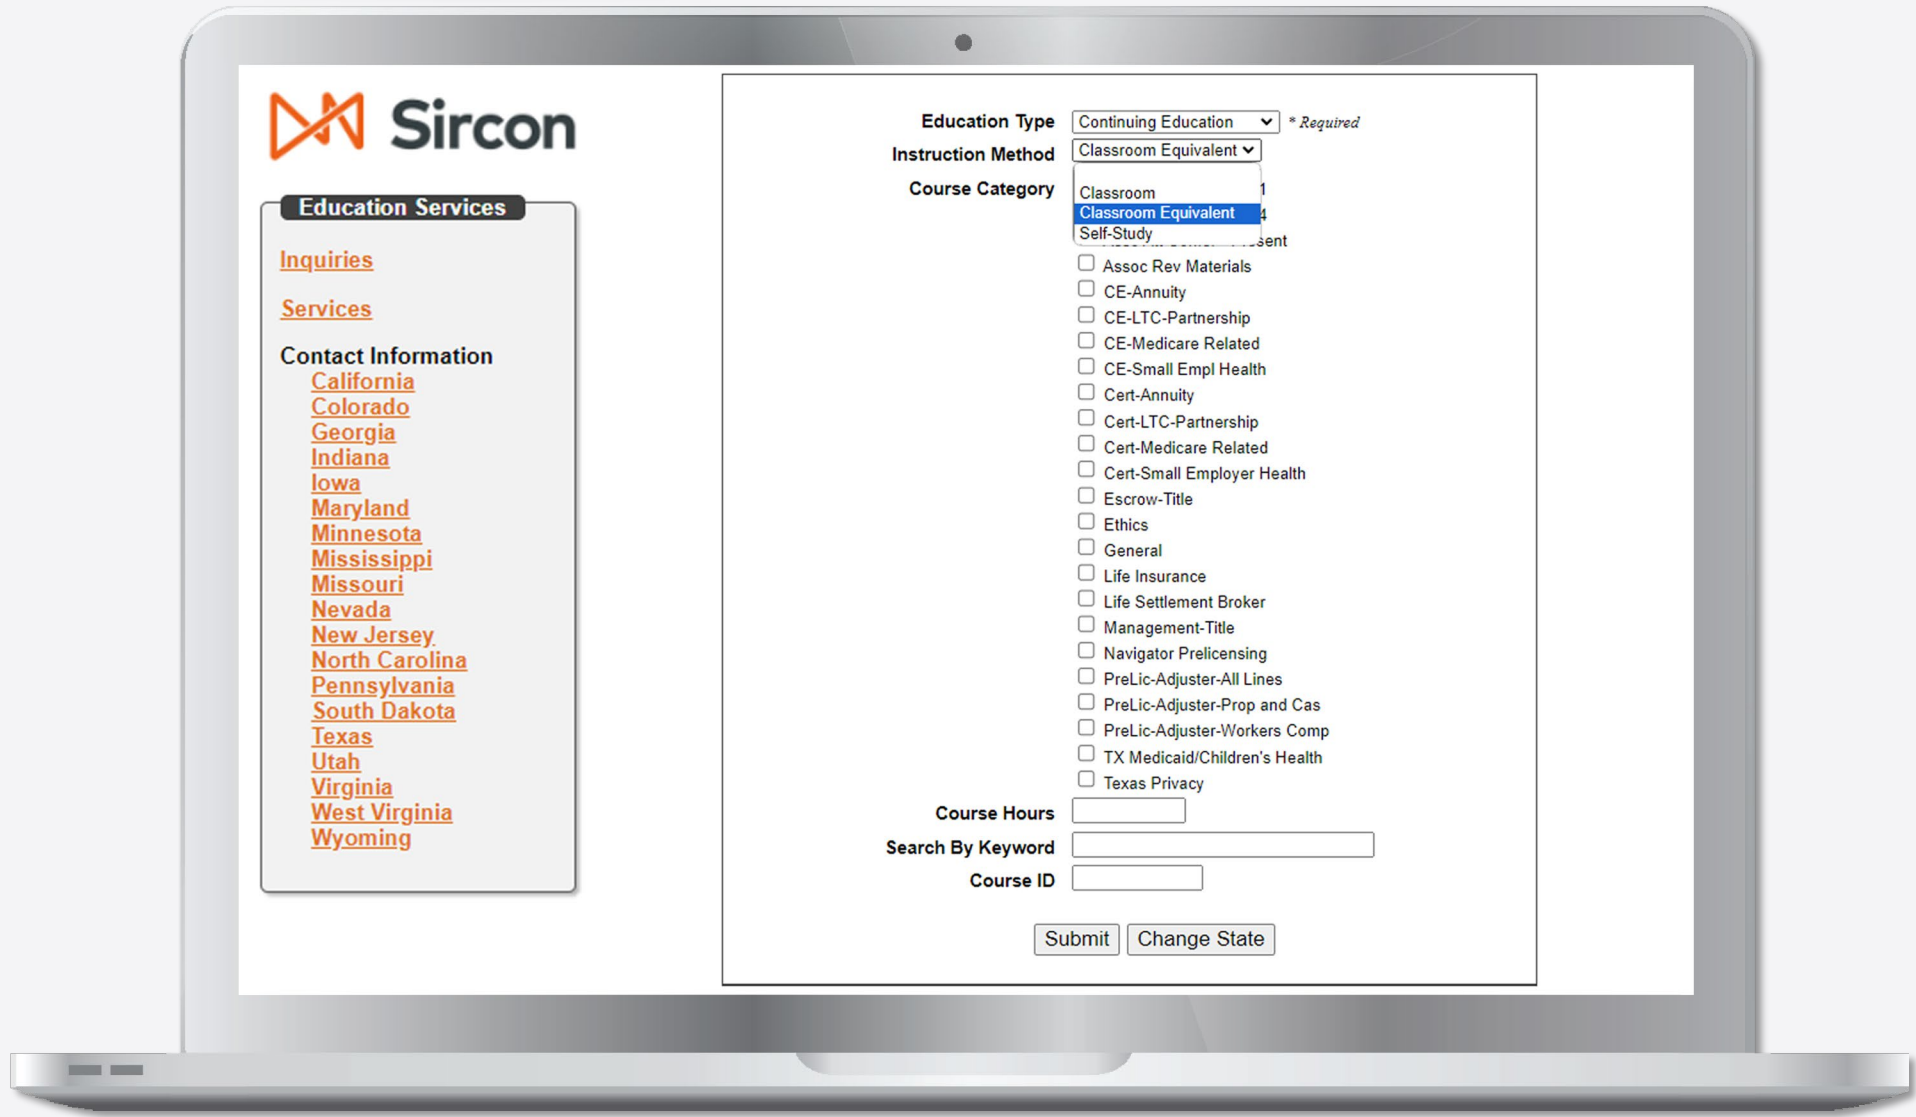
Sircon

Education Services

Inquiries

Services

Contact Information

California
Colorado
Georgia
Indiana
Iowa
Maryland
Minnesota
Mississippi
Missouri
Nevada
New Jersey
North Carolina
Pennsylvania
South Dakota
Texas
Utah
Virginia
West Virginia
Wyoming

Education Type Continuing Education * Required
Instruction Method Classroom Equivalent
Course Category

Classroom
Classroom Equivalent
Self-Study

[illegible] 1
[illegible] 4
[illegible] resent
Assoc Rev Materials
CE-Annuity
CE-LTC-Partnership
CE-Medicare Related
CE-Small Empl Health
Cert-Annuity
Cert-LTC-Partnership
Cert-Medicare Related
Cert-Small Employer Health
Escrow-Title
Ethics
General
Life Insurance
Life Settlement Broker
Management-Title
Navigator Prelicensing
PreLic-Adjuster-All Lines
PreLic-Adjuster-Prop and Cas
PreLic-Adjuster-Workers Comp
TX Medicaid/Children's Health
Texas Privacy

Course Hours
Search By Keyword
Course ID

Submit Change State